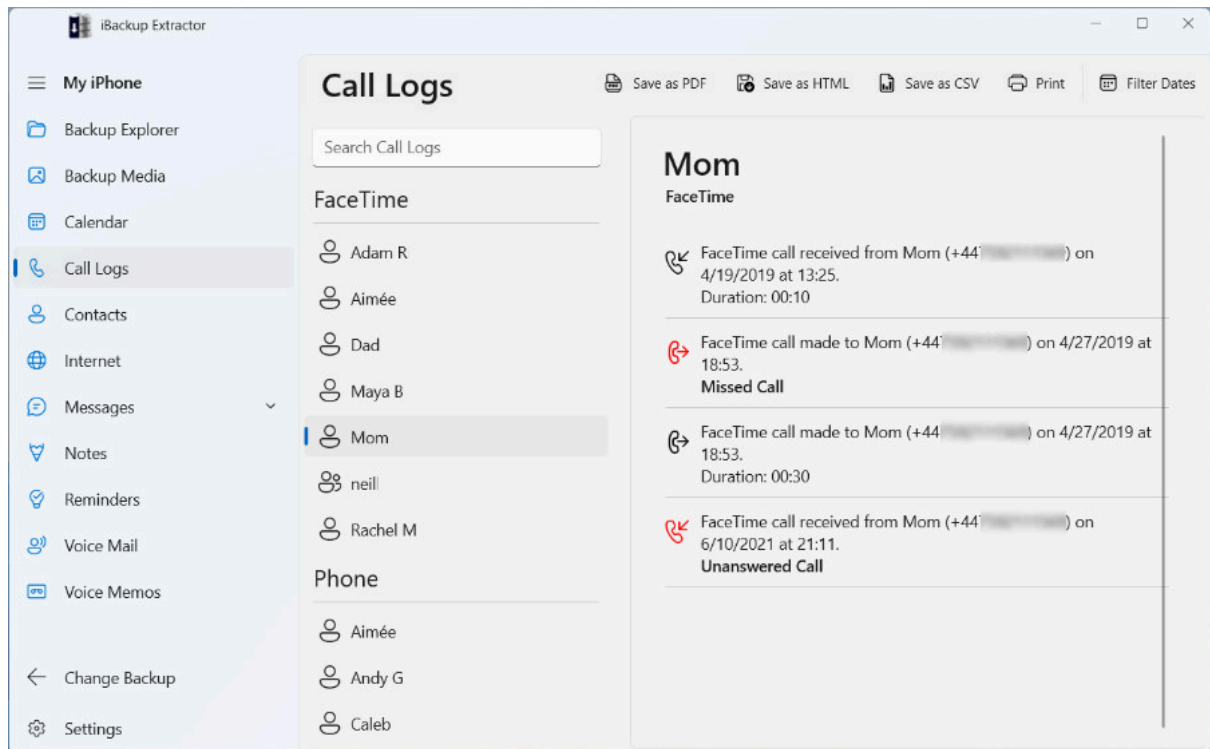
iBackup Extractor

My iPhone
Backup Explorer
Backup Media
Calendar
Call Logs
Contacts
Internet
Messages
Notes
Reminders
Voice Mail
Voice Memos

Change Backup
Settings

Call Logs

Save as PDF Save as HTML Save as CSV Print Filter Dates

Search Call Logs

FaceTime
Adam R
Aimée
Dad
Maya B
Mom
neil
Rachel M

Phone
Aimée
Andy G
Caleb

Mom
FaceTime

FaceTime call received from Mom (+44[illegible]) on 4/19/2019 at 13:25.
Duration: 00:10

FaceTime call made to Mom (+44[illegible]) on 4/27/2019 at 18:53.
Missed Call

FaceTime call made to Mom (+44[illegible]) on 4/27/2019 at 18:53.
Duration: 00:30

FaceTime call received from Mom (+44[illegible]) on 6/10/2021 at 21:11.
Unanswered Call